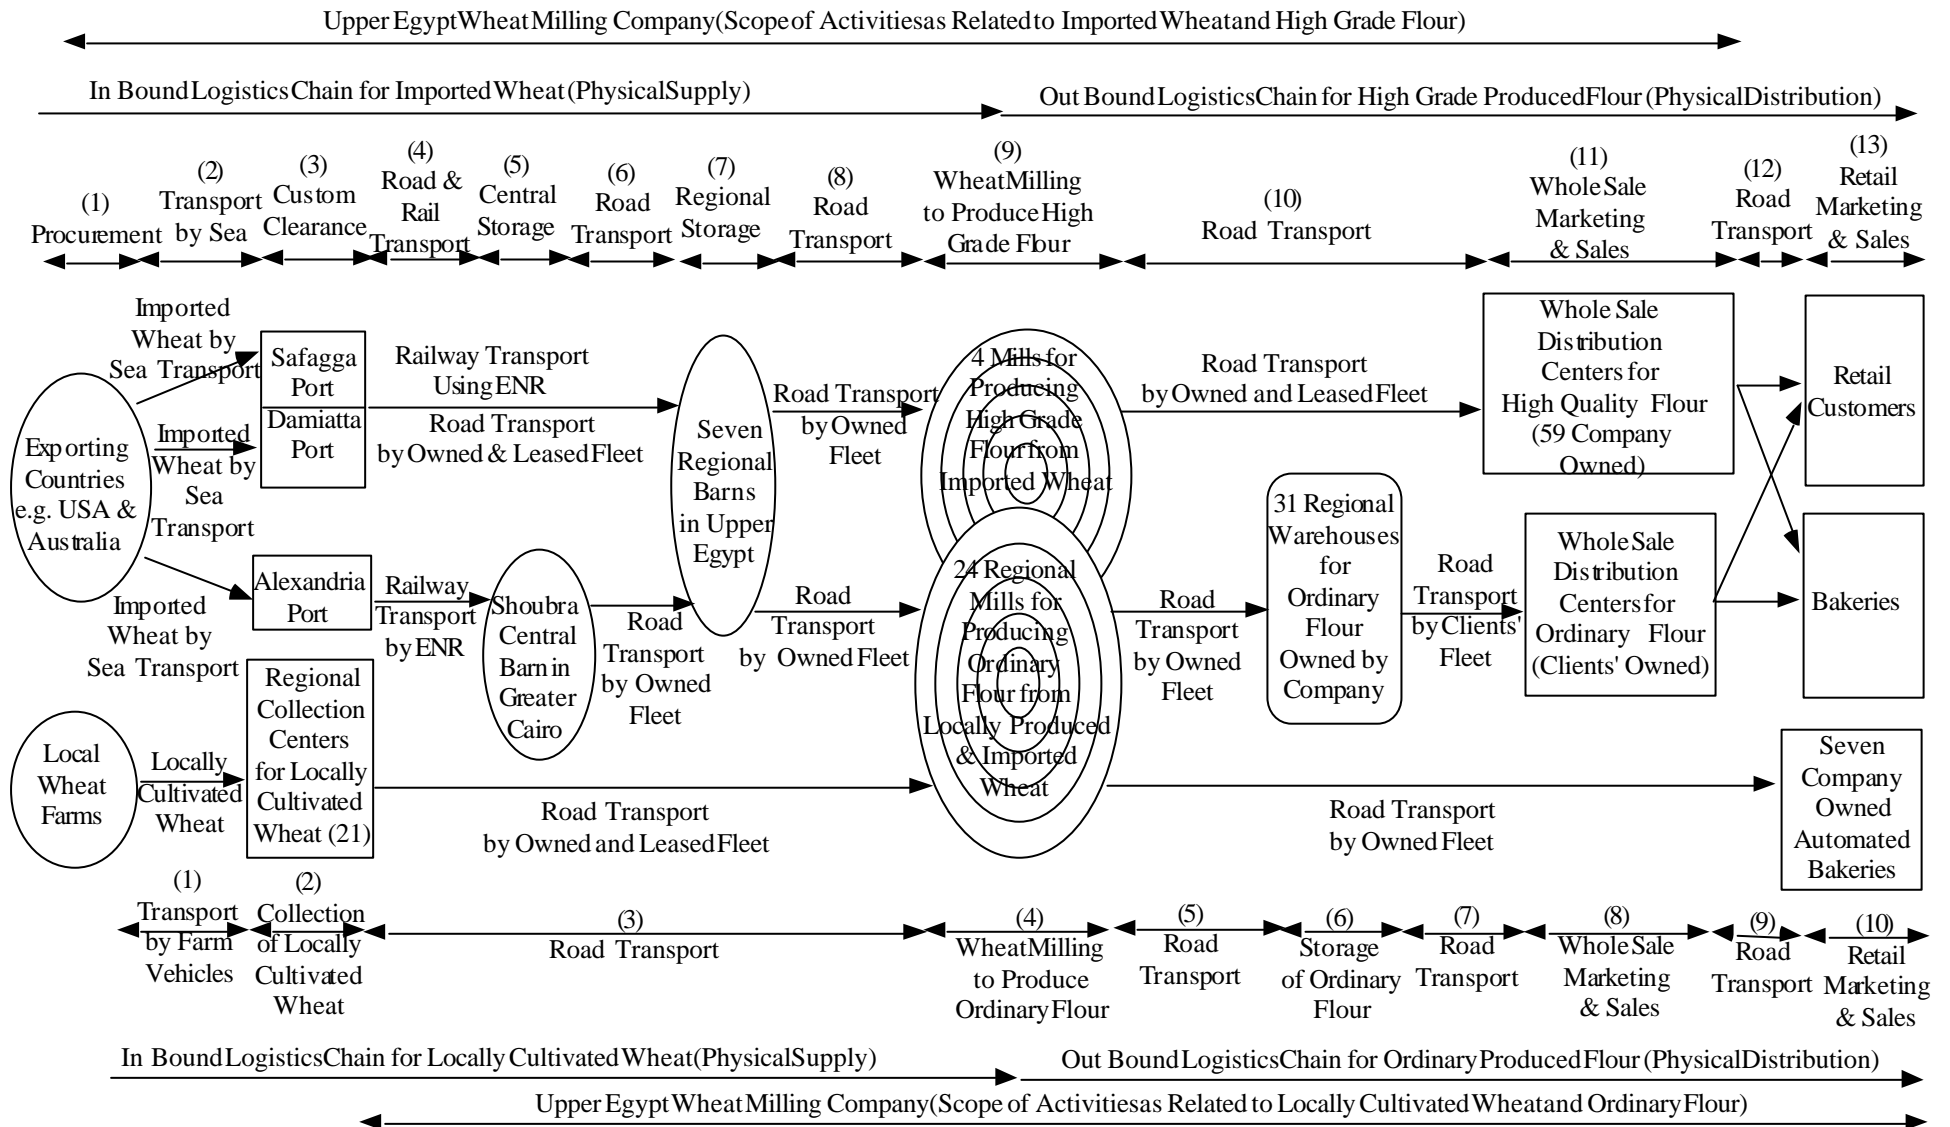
Upper Egypt Wheat Milling Company (Scope of Activities as Related to Imported Wheat and High Grade Flour)

In Bound Logistics Chain for Imported Wheat (Physical Supply)

Out Bound Logistics Chain for High Grade Produced Flour (Physical Distribution)

(1) Procurement

(2) Transport by Sea

(3) Custom Clearance

(4) Road & Rail Transport

(5) Central Storage

(6) Road Transport

(7) Regional Storage

(8) Road Transport

(9) Wheat Milling to Produce High Grade Flour

(10) Road Transport

(11) Whole Sale Marketing & Sales

(12) Road Transport

(13) Retail Marketing & Sales

Imported Wheat by Sea Transport

Safagga Port

Damiatta Port

Railway Transport Using ENR

Road Transport by Owned & Leased Fleet

Seven Regional Barns in Upper Egypt

Road Transport by Owned Fleet

4 Mills for Producing High Grade Flour from Imported Wheat

Road Transport by Owned and Leased Fleet

Whole Sale Distribution Centers for High Quality Flour (59 Company Owned)

Retail Customers

Exporting Countries e.g. USA & Australia

Imported Wheat by Sea Transport

Alexandria Port

Railway Transport by ENR

Shoubra Central Barn in Greater Cairo

Road Transport by Owned Fleet

Road Transport by Owned Fleet

24 Regional Mills for Producing Ordinary Flour from Locally Produced & Imported Wheat

Road Transport by Owned Fleet

31 Regional Warehouses for Ordinary Flour Owned by Company

Road Transport by Clients' Fleet

Whole Sale Distribution Centers for Ordinary Flour (Clients' Owned)

Bakeries

Imported Wheat by Sea Transport

Local Wheat Farms

Locally Cultivated Wheat

Regional Collection Centers for Locally Cultivated Wheat (21)

Road Transport by Owned and Leased Fleet

Road Transport by Owned Fleet

Seven Company Owned Automated Bakeries

(1) Transport by Farm Vehicles

(2) Collection of Locally Cultivated Wheat

(3) Road Transport

(4) Wheat Milling to Produce Ordinary Flour

(5) Road Transport

(6) Storage of Ordinary Flour

(7) Road Transport

(8) Whole Sale Marketing & Sales

(9) Road Transport

(10) Retail Marketing & Sales

In Bound Logistics Chain for Locally Cultivated Wheat (Physical Supply)

Out Bound Logistics Chain for Ordinary Produced Flour (Physical Distribution)

Upper Egypt Wheat Milling Company (Scope of Activities as Related to Locally Cultivated Wheat and Ordinary Flour)